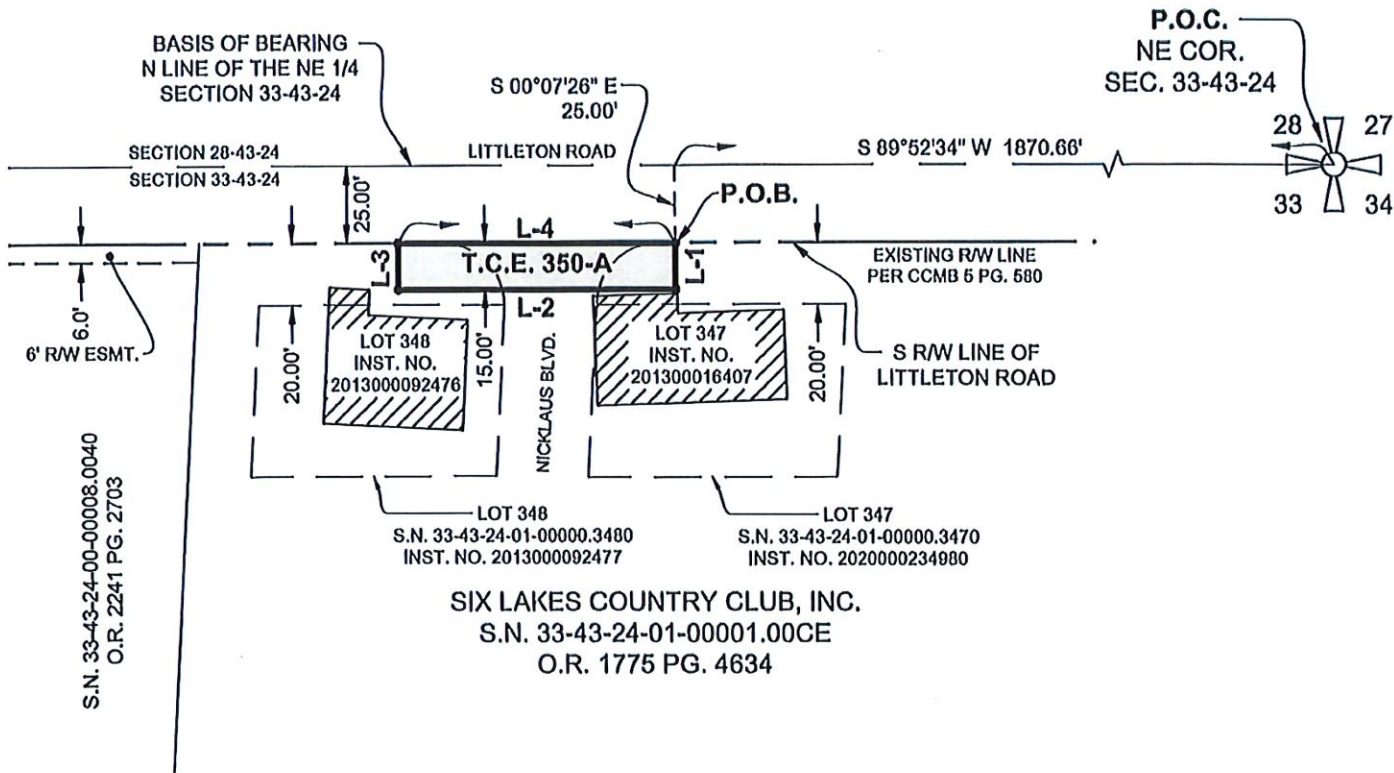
BASIS OF BEARING
N LINE OF THE NE 1/4
SECTION 33-43-24

S 00°07'26" E
25.00'

P.O.C.
NE COR.
SEC. 33-43-24

28
27
33
34

SECTION 28-43-24
SECTION 33-43-24

LITTLETON ROAD

S 89°52'34" W 1870.66'

25.00'

P.O.B.

L-4
L-3
T.C.E. 350-A
L-1
L-2

EXISTING R/W LINE
PER CCMB 5 PG. 580

6.0'
6' R/W ESMT.

LOT 348
INST. NO.
2013000092476

20.00'
15.00'

NICKLAUS BLVD.

LOT 347
INST. NO.
201300016407

20.00'

S R/W LINE OF
LITTLETON ROAD

S.N. 33-43-24-00-00008.0040
O.R. 2241 PG. 2703

LOT 348
S.N. 33-43-24-01-00000.3480
INST. NO. 2013000092477

LOT 347
S.N. 33-43-24-01-00000.3470
INST. NO. 2020000234980

SIX LAKES COUNTRY CLUB, INC.
S.N. 33-43-24-01-00001.00CE
O.R. 1775 PG. 4634